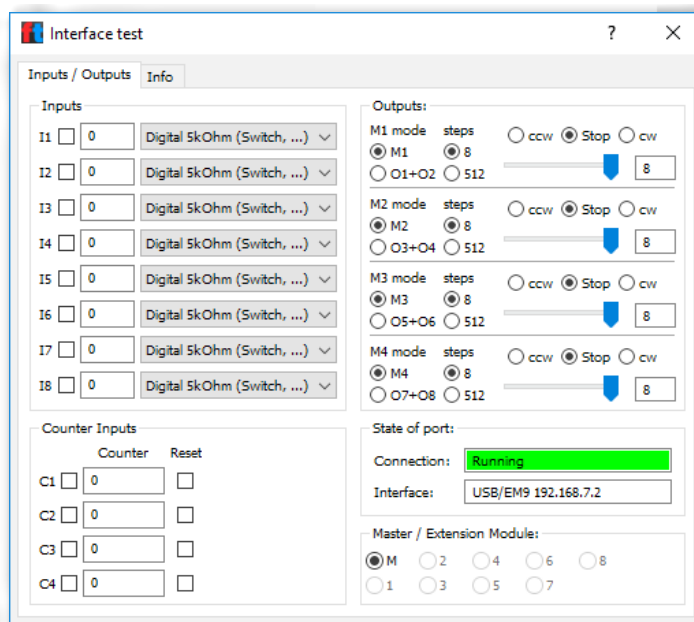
ft Interface test ? ×

Inputs / Outputs Info

Inputs

I1 0 Digital 5kOhm (Switch, ...)
I2 0 Digital 5kOhm (Switch, ...)
I3 0 Digital 5kOhm (Switch, ...)
I4 0 Digital 5kOhm (Switch, ...)
I5 0 Digital 5kOhm (Switch, ...)
I6 0 Digital 5kOhm (Switch, ...)
I7 0 Digital 5kOhm (Switch, ...)
I8 0 Digital 5kOhm (Switch, ...)

Outputs:

M1 mode steps ccw Stop cw
M1 8
O1+O2 512 8

M2 mode steps ccw Stop cw
M2 8
O3+O4 512 8

M3 mode steps ccw Stop cw
M3 8
O5+O6 512 8

M4 mode steps ccw Stop cw
M4 8
O7+O8 512 8

Counter Inputs

Counter Reset
C1 0
C2 0
C3 0
C4 0

State of port:

Connection: Running

Interface: USB/EM9 192.168.7.2

Master / Extension Module:

M 2 4 6 8
1 3 5 7